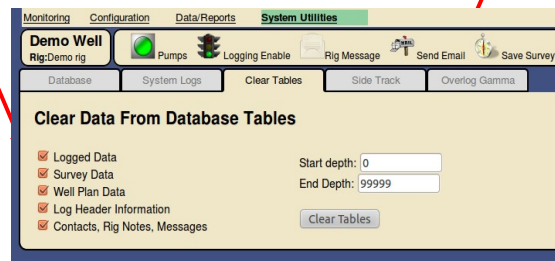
Monitoring Configuration Data/Reports System Utilities

Demo Well
Rig: Demo rig

Pumps Logging Enable Rig Message Send Email Save Survey

Database System Logs Clear Tables Side Track Overlog Gamma

Clear Data From Database Tables

Logged Data
Survey Data
Well Plan Data
Log Header Information
Contacts, Rig Notes, Messages

Start depth: 0
End Depth: 99999

Clear Tables